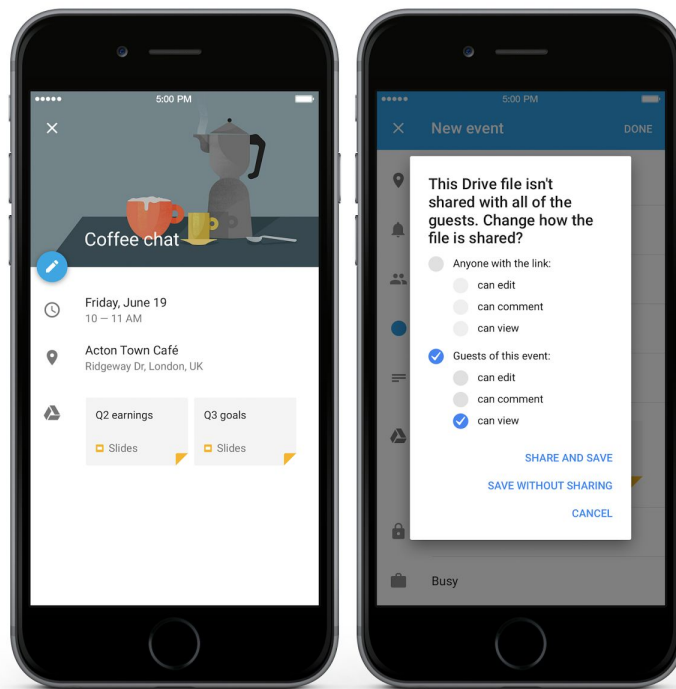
5:00 PM

Coffee chat

Friday, June 19
10 — 11 AM

Acton Town Café
Ridgeway Dr, London, UK

Q2 earnings
Slides

Q3 goals
Slides

5:00 PM

New event

DONE

This Drive file isn't shared with all of the guests. Change how the file is shared?

Anyone with the link:

can edit

can comment

can view

Guests of this event:

can edit

can comment

can view

SHARE AND SAVE

SAVE WITHOUT SHARING

CANCEL

Busy